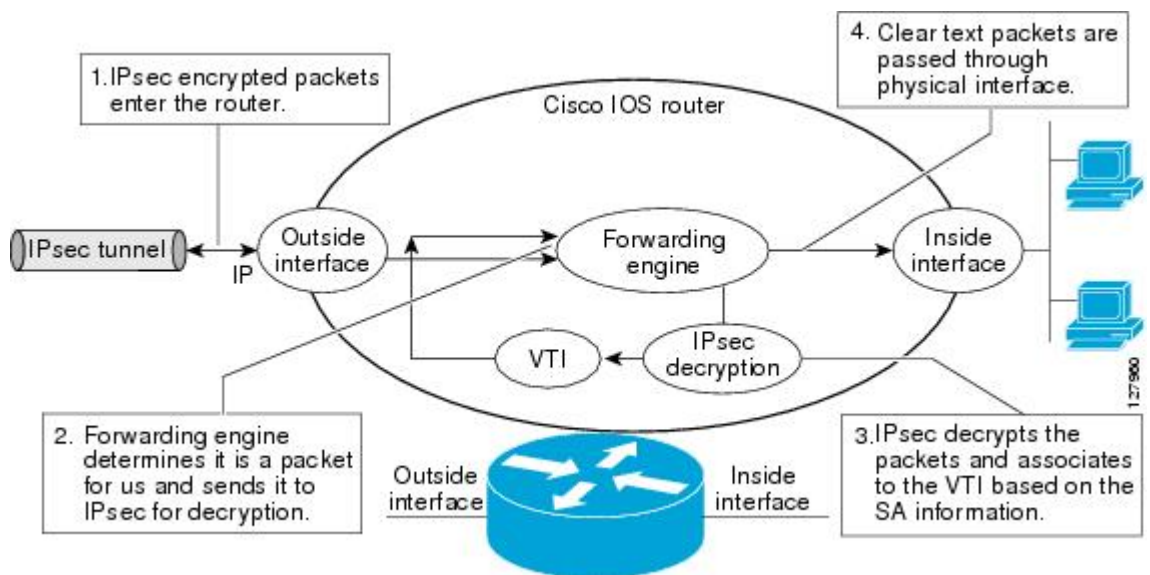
1. IPsec encrypted packets enter the router.

4. Clear text packets are passed through physical interface.

Cisco IOS router

IPsec tunnel

IP

Outside interface

Forwarding engine

Inside interface

IPsec decryption

VTI

127990

2. Forwarding engine determines it is a packet for us and sends it to IPsec for decryption.

Outside interface

Inside interface

3. IPsec decrypts the packets and associates to the VTI based on the SA information.